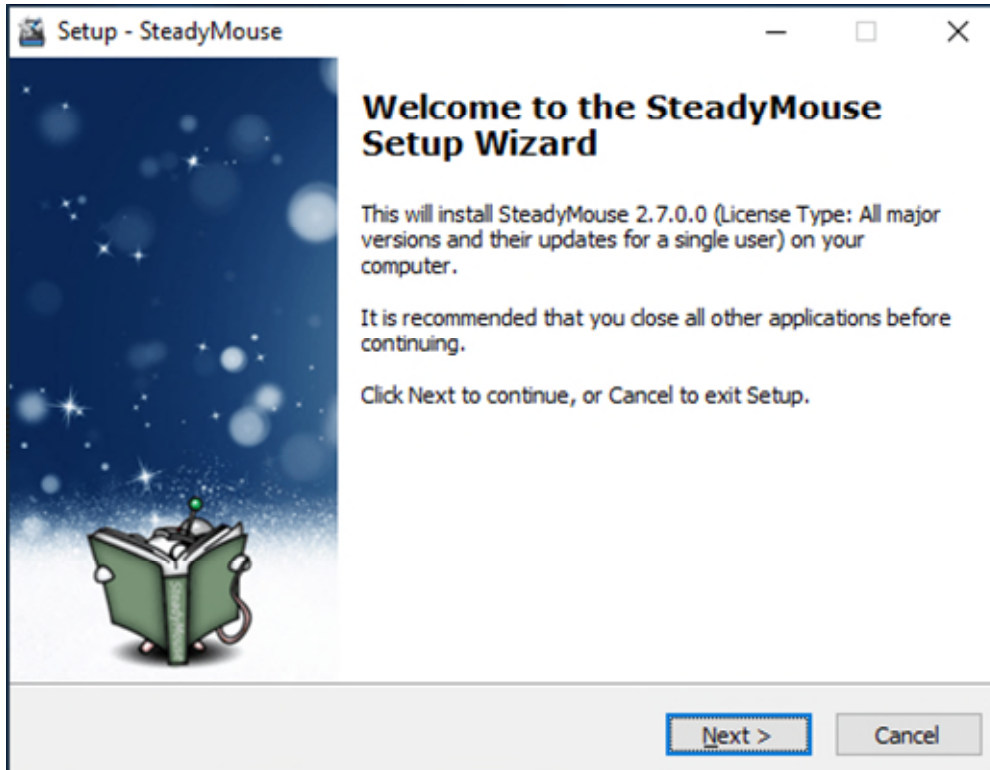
Setup - SteadyMouse

Welcome to the SteadyMouse Setup Wizard

This will install SteadyMouse 2.7.0.0 (License Type: All major versions and their updates for a single user) on your computer.

It is recommended that you close all other applications before continuing.

Click Next to continue, or Cancel to exit Setup.

Next >

Cancel